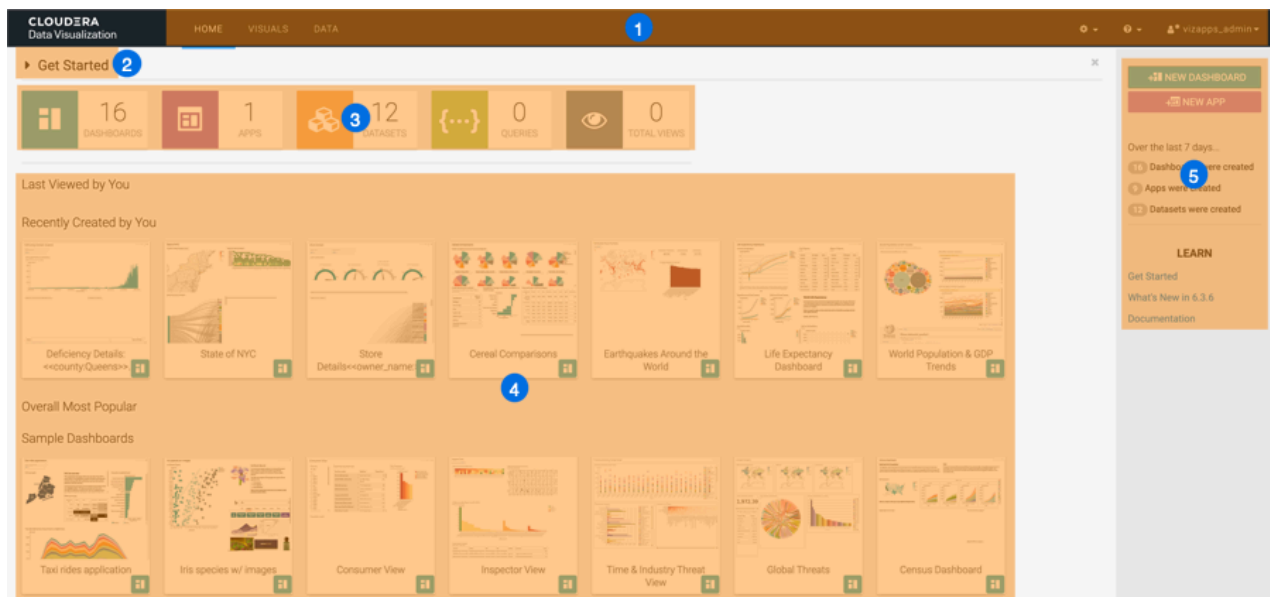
CLOUDERA
Data Visualization

HOME VISUALS DATA

1

vizapps_admin

Get Started 2

16
DASHBOARDS

1
APPS

3 12
DATASETS

0
QUERIES

0
TOTAL VIEWS

Last Viewed by You

Recently Created by You

Deficiency Details: <<county:Queens>>

State of NYC

Store Details<<owner_name:

Cereal Comparisons

Earthquakes Around the World

Life Expectancy Dashboard

World Population & GDP Trends

4

Overall Most Popular

Sample Dashboards

Taxi rides application

Iris species w/ images

Consumer View

Inspector View

Time & Industry Threat View

Global Threats

Census Dashboard

NEW DASHBOARD

NEW APP

Over the last 7 days...

16 Dashboards were created 5

9 Apps were created

12 Datasets were created

LEARN

Get Started

What's New in 6.3.6

Documentation